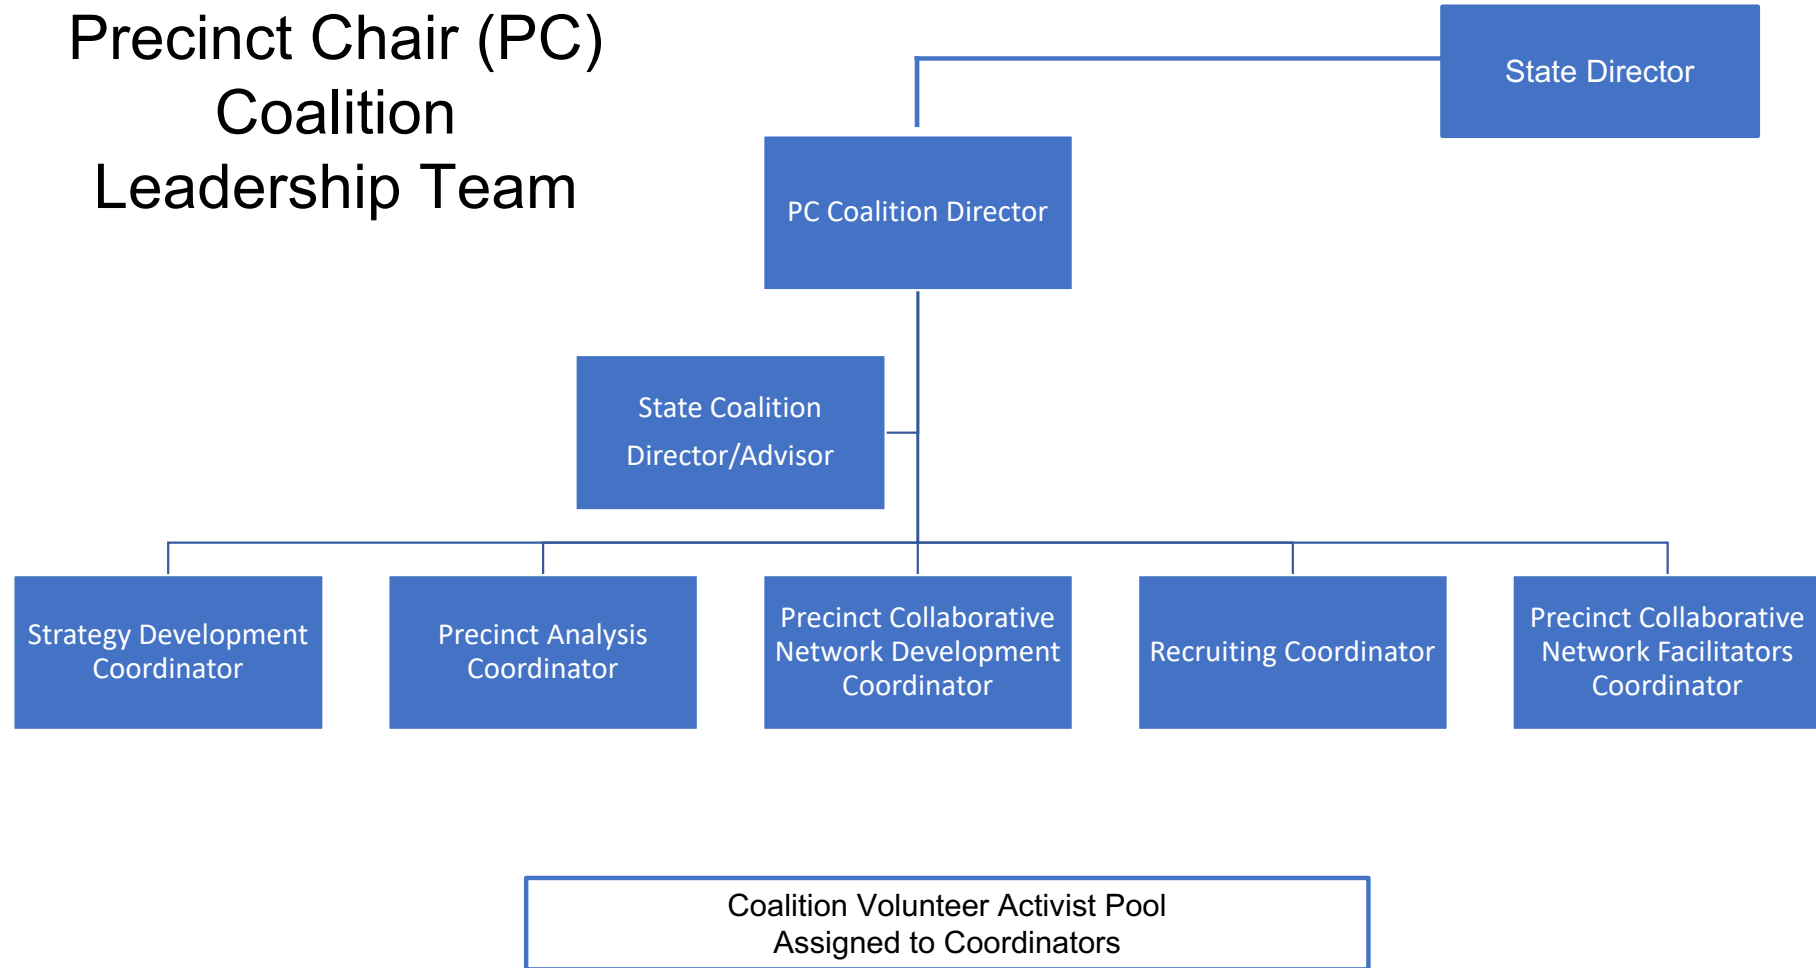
Precinct Chair (PC) Coalition Leadership Team

State Director

PC Coalition Director

State Coalition Director/Advisor

Strategy Development Coordinator

Precinct Analysis Coordinator

Precinct Collaborative Network Development Coordinator

Recruiting Coordinator

Precinct Collaborative Network Facilitators Coordinator

Coalition Volunteer Activist Pool
Assigned to Coordinators